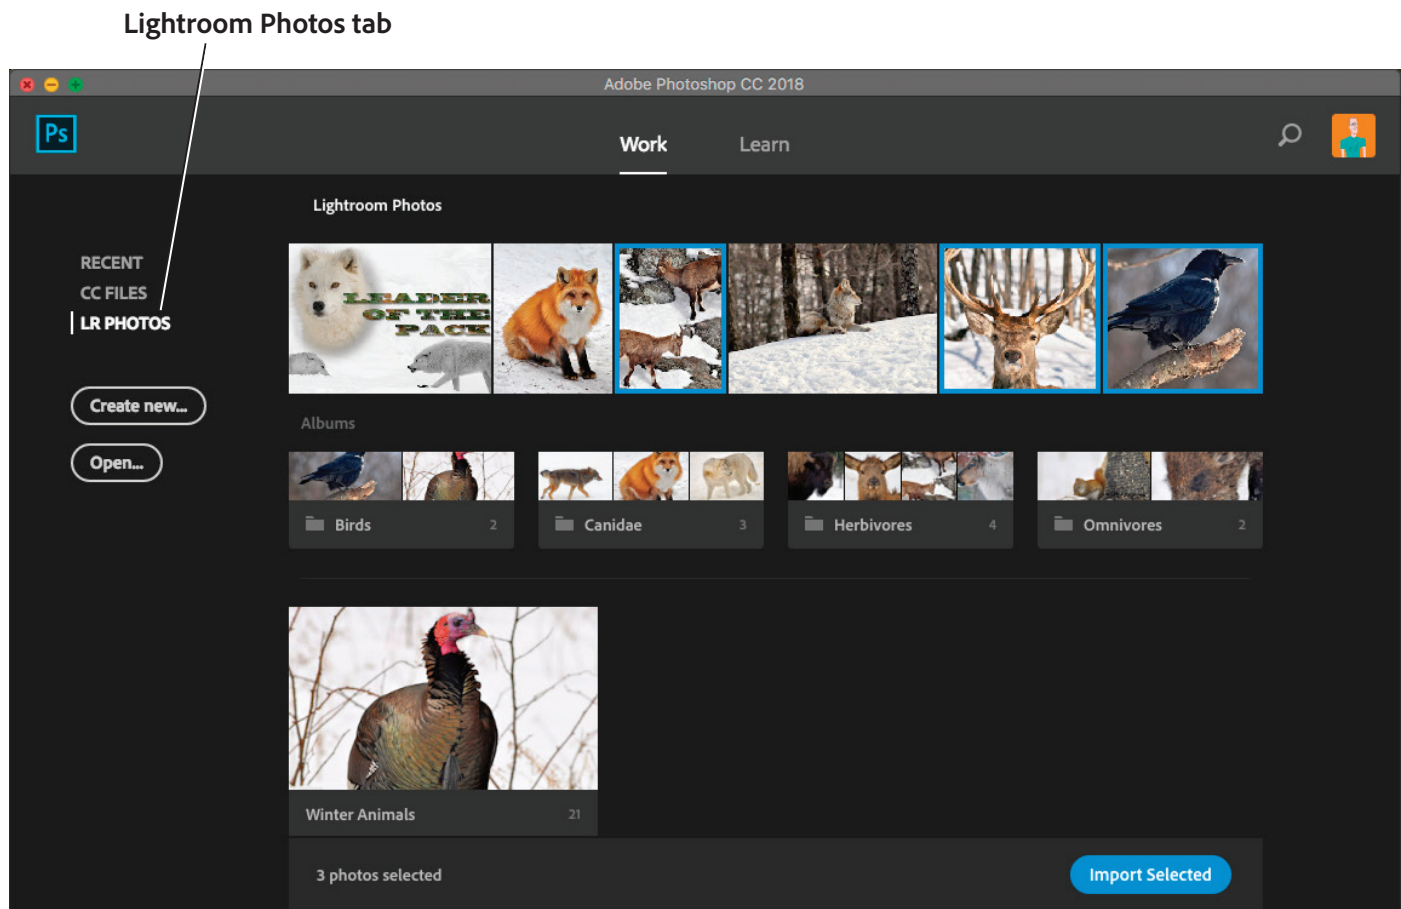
Lightroom Photos tab

Adobe Photoshop CC 2018

Ps

Work

Learn

Lightroom Photos

RECENT

CC FILES

LR PHOTOS

Create new...

Open...

LEADER OF THE PACK

Albums

Birds 2

Canidae 3

Herbivores 4

Omnivores 2

Winter Animals 21

3 photos selected

Import Selected